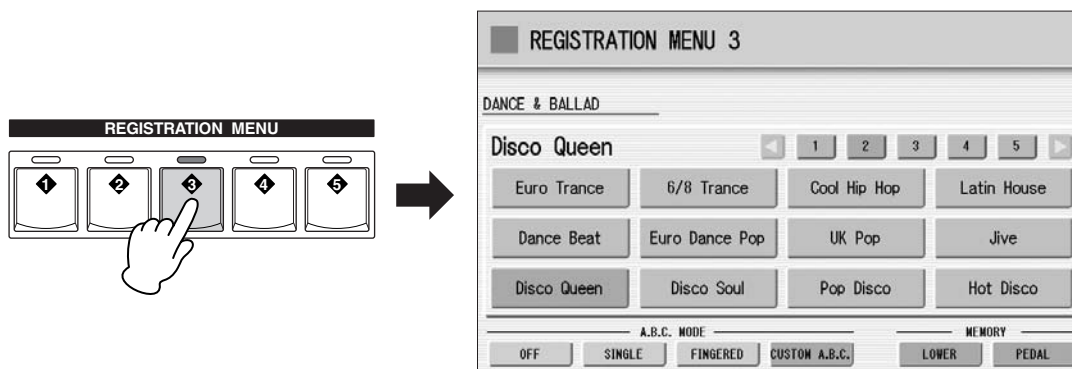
REGISTRATION MENU

❶ ❷ ❸ ❹ ❺

REGISTRATION MENU 3

DANCE & BALLAD

Disco Queen

1 2 3 4 5

| Euro Trance | 6/8 Trance | Cool Hip Hop | Latin House |
|---|---|---|---|
| Dance Beat | Euro Dance Pop | UK Pop | Jive |
| Disco Queen | Disco Soul | Pop Disco | Hot Disco |

A.B.C. MODE

OFF SINGLE FINGERED CUSTOM A.B.C.

MEMORY

LOWER PEDAL